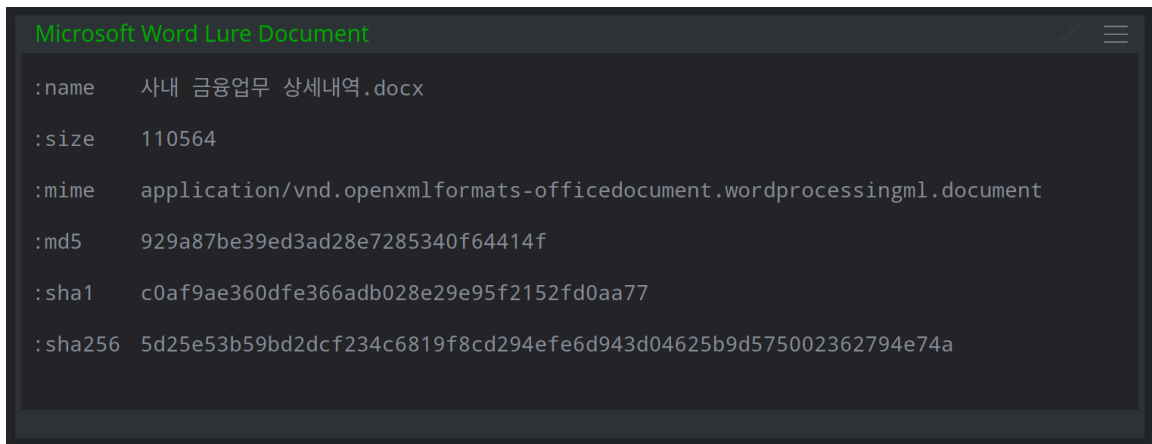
Microsoft Word Lure Document

:name 사내 금융업무 상세내역.docx

:size 110564

:mime application/vnd.openxmlformats-officedocument.wordprocessingml.document

:md5 929a87be39ed3ad28e7285340f64414f

:sha1 c0af9ae360dfe366adb028e29e95f2152fd0aa77

:sha256 5d25e53b59bd2dcf234c6819f8cd294efe6d943d04625b9d575002362794e74a